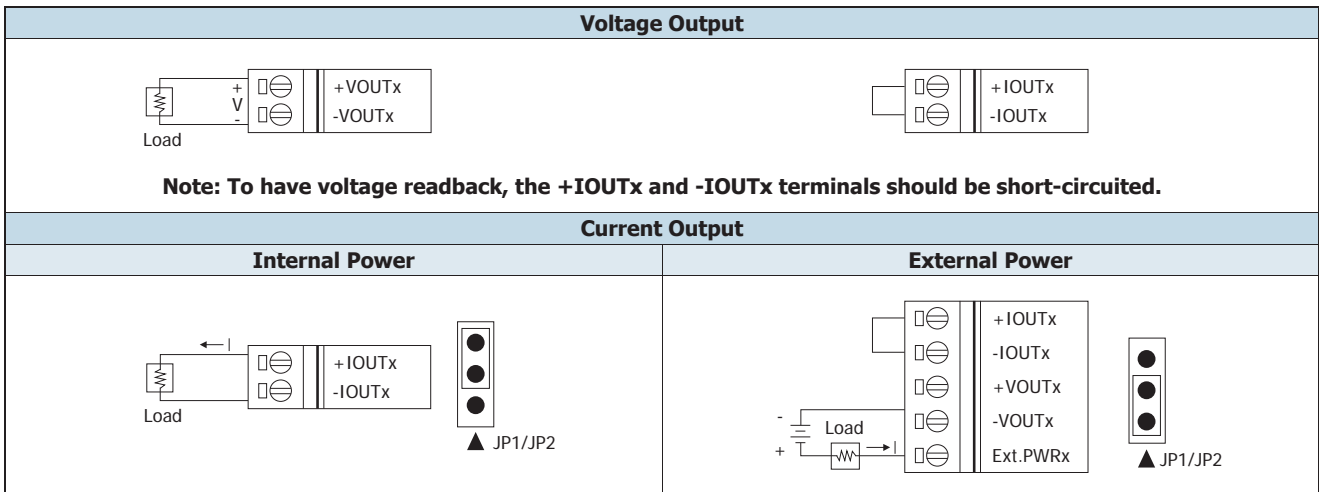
Voltage Output

+
V
-
Load

+VOUTx
-VOUTx

+IOUTx
-IOUTx

Note: To have voltage readback, the +IOUTx and -IOUTx terminals should be short-circuited.

Current Output

| Internal Power | External Power |
|---|---|
| I<br>Load<br>+IOUTx<br>-IOUTx<br>▲ JP1/JP2 | +IOUTx<br>-IOUTx<br>+VOUTx<br>-VOUTx<br>Ext.PWRx<br>-<br>+<br>Load<br>I<br>▲ JP1/JP2 |